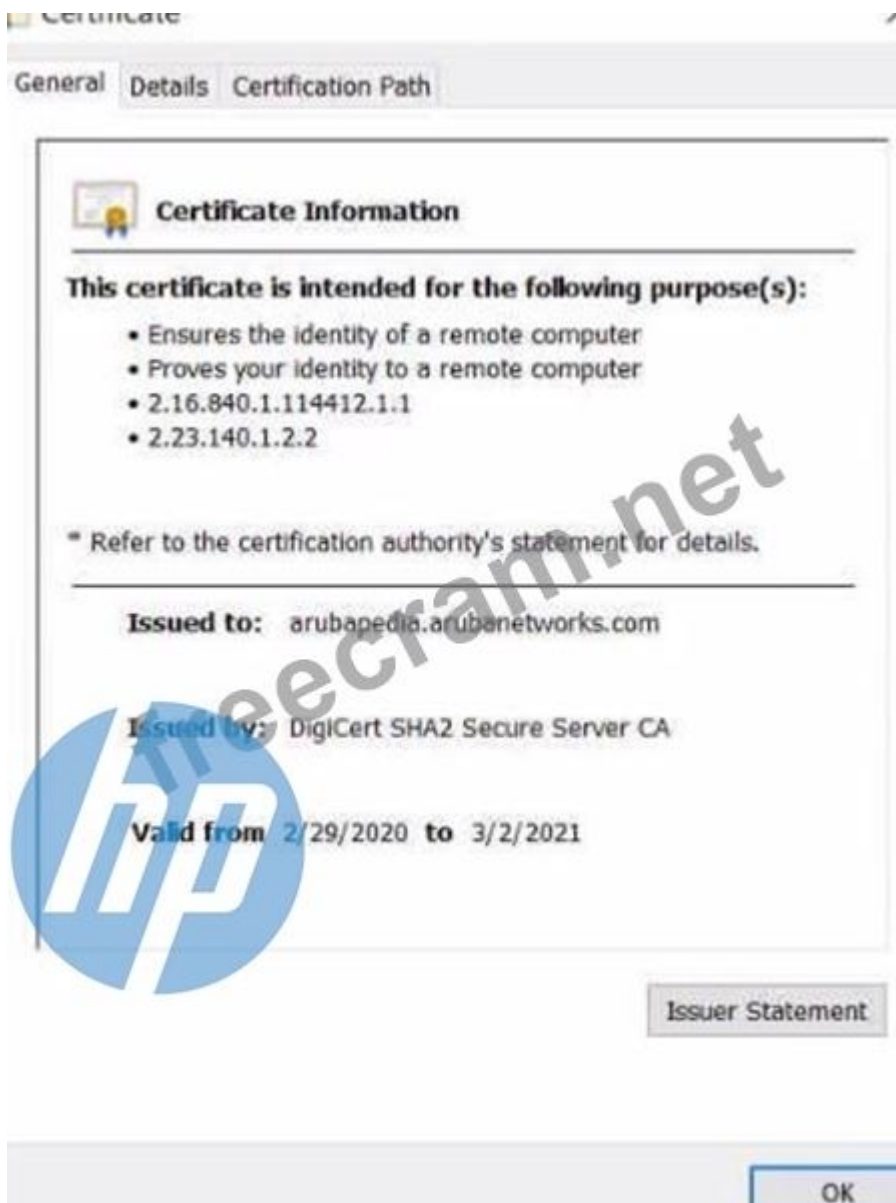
Certificate

General Details Certification Path

Certificate Information

This certificate is intended for the following purpose(s):

• Ensures the identity of a remote computer
• Proves your identity to a remote computer
• 2.16.840.1.114412.1.1
• 2.23.140.1.2.2

* Refer to the certification authority's statement for details.

Issued to: arubapedia.arubanetworks.com

Issued by: DigiCert SHA2 Secure Server CA

Valid from 2/29/2020 to 3/2/2021

freecram.net

hp

Issuer Statement

OK